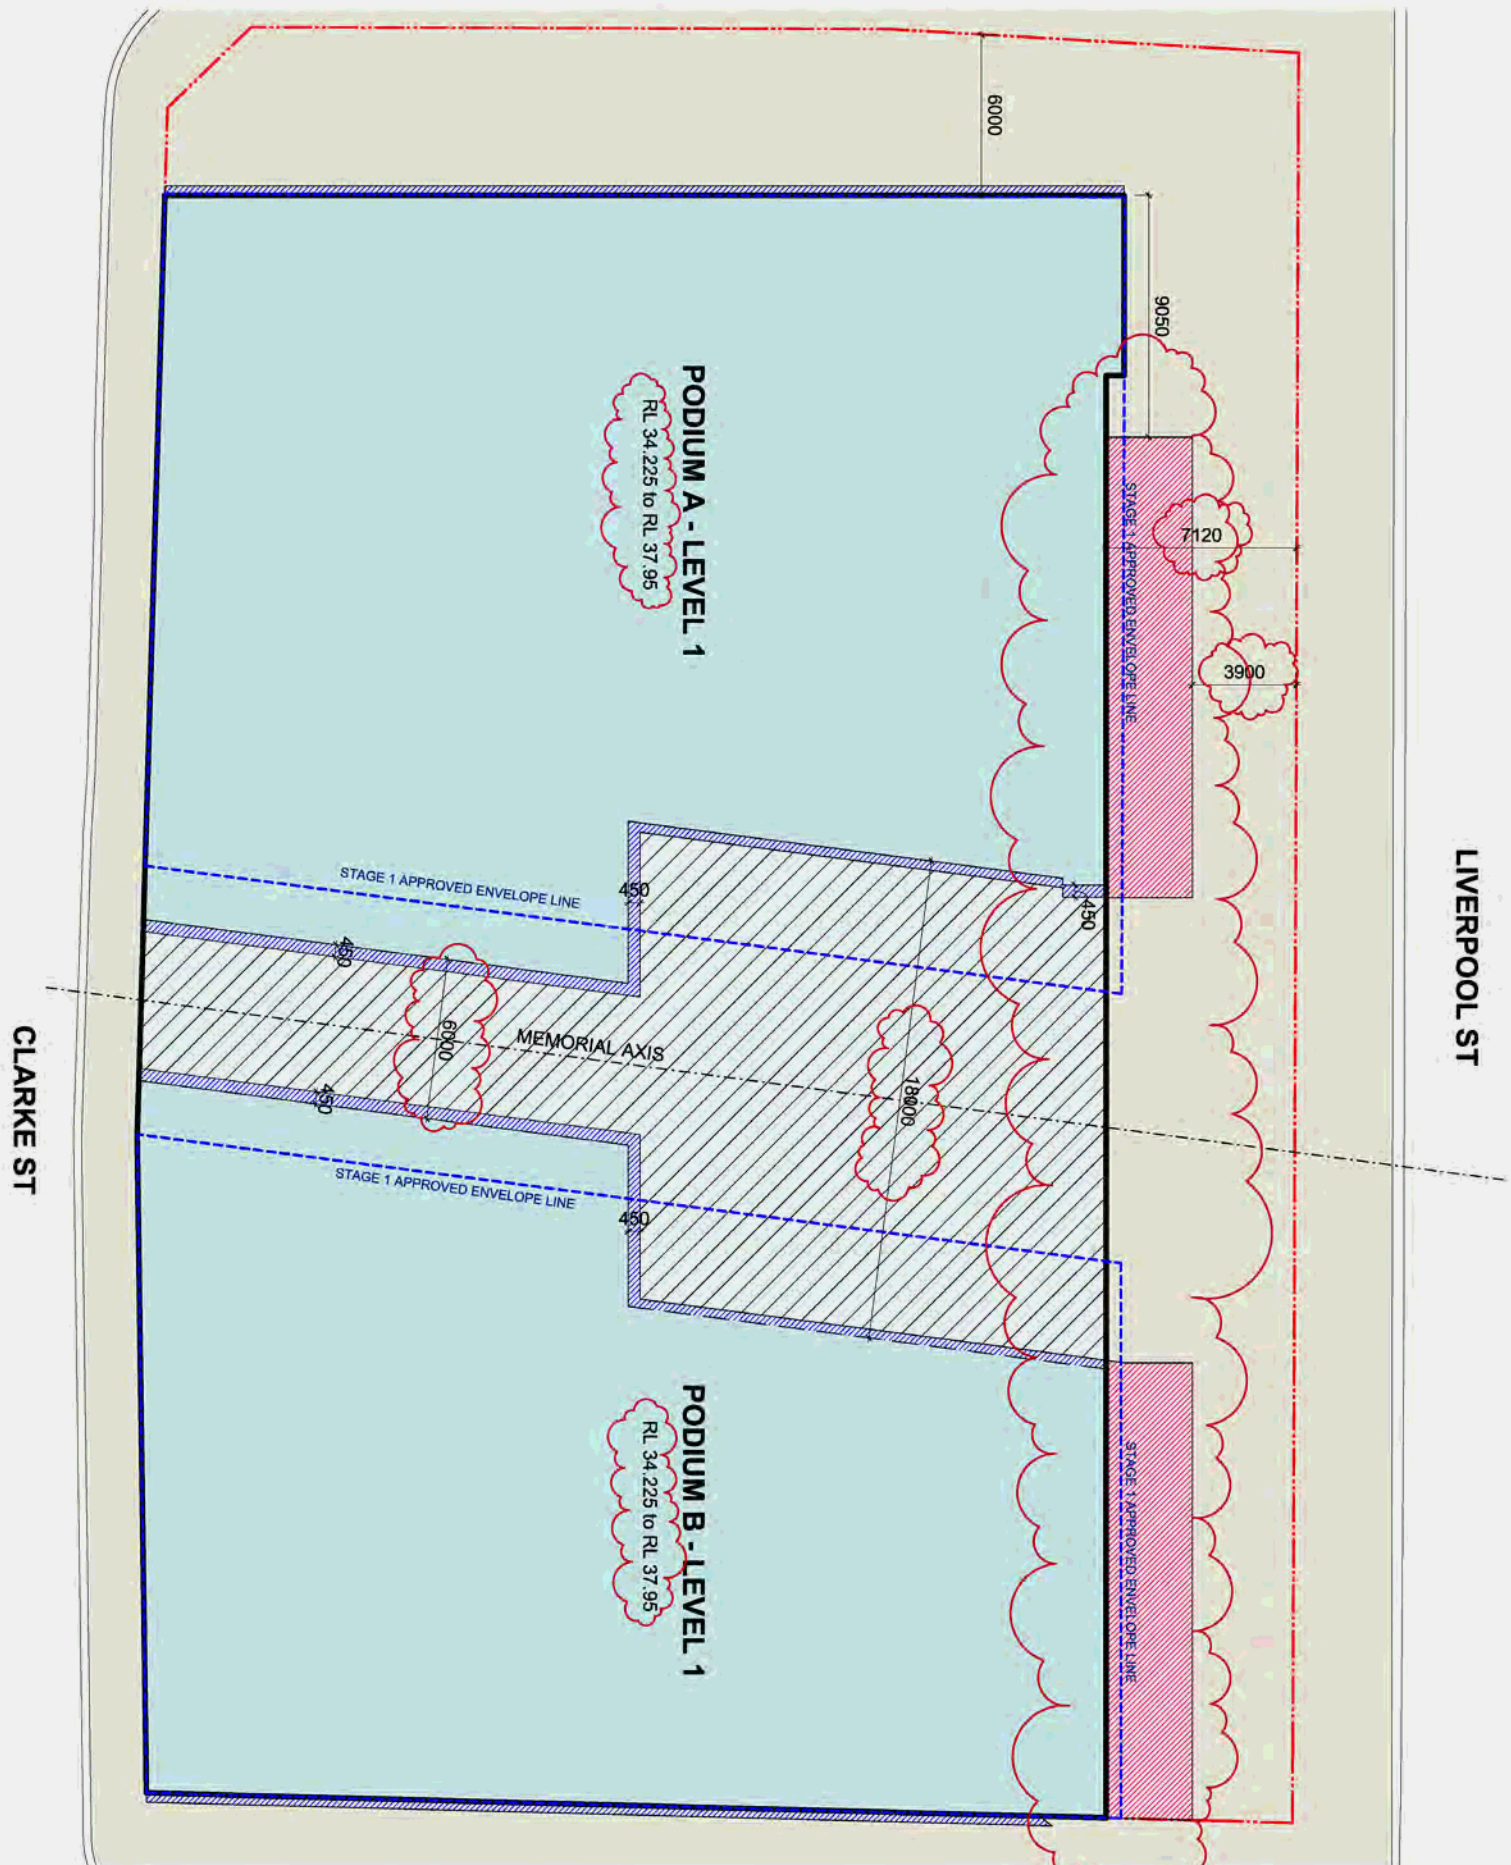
6000

9050

PODIUM A - LEVEL 1
RL 34.225 to RL 37.95

STAGE 1 APPROVED ENVELOPE LINE

7120

3900

LIVERPOOL ST

STAGE 1 APPROVED ENVELOPE LINE

450

450

450

6000

MEMORIAL AXIS

18000

CLARKE ST

450

STAGE 1 APPROVED ENVELOPE LINE

450

PODIUM B - LEVEL 1
RL 34.225 to RL 37.95

STAGE 1 APPROVED ENVELOPE LINE